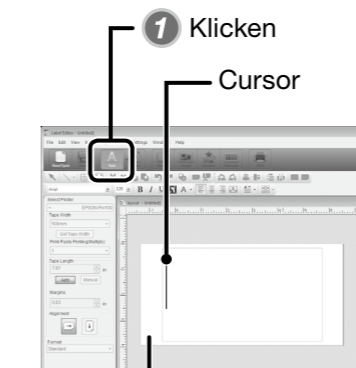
1 Klicken

Cursor

Label Editor - Untitled

File Edit View Settings Help

Arial B I U A

Select Printer

Tape Width

Get Tape Width

Print Parts Printing(Multiple)

Tape Length

Margins

Alignment

Format

Standard

Layout - Untitled